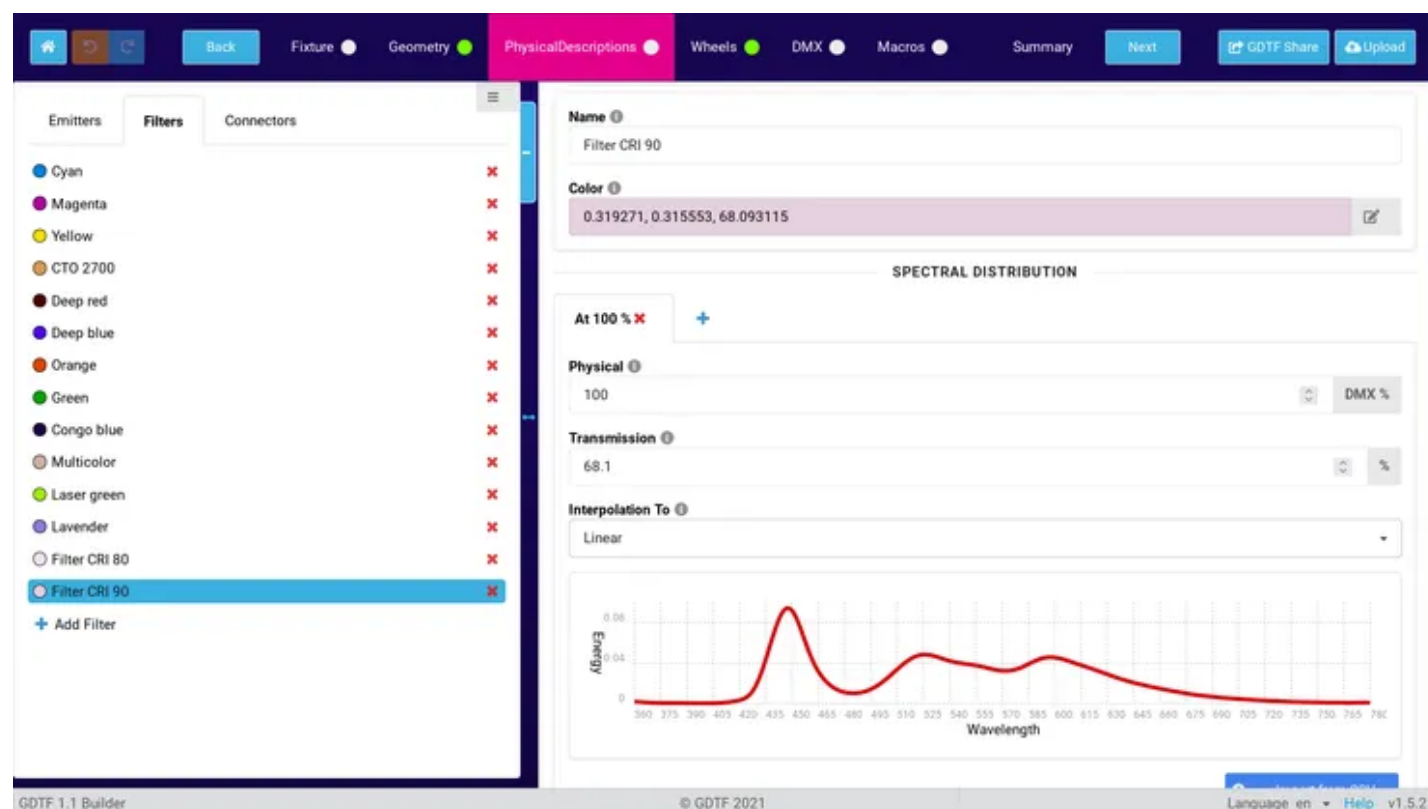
Back Fixture Geometry PhysicalDescriptions Wheels DMX Macros Summary Next GDTF Share Upload

Emitters Filters Connectors

Cyan
Magenta
Yellow
CTO 2700
Deep red
Deep blue
Orange
Green
Congo blue
Multicolor
Laser green
Lavender
Filter CRI 80
Filter CRI 90
+ Add Filter

Name
Filter CRI 90

Color
0.319271, 0.315553, 68.093115

SPECTRAL DISTRIBUTION

At 100 % +

Physical
100 DMX %

Transmission
68.1 %

Interpolation To
Linear

0.08
0.04
0
Energy
360 375 390 405 420 435 450 465 480 495 510 525 540 555 570 585 600 615 630 645 660 675 690 705 720 735 750 765 780
Wavelength

GDTF 1.1 Builder © GDTF 2021 Language en Help v1.5.2